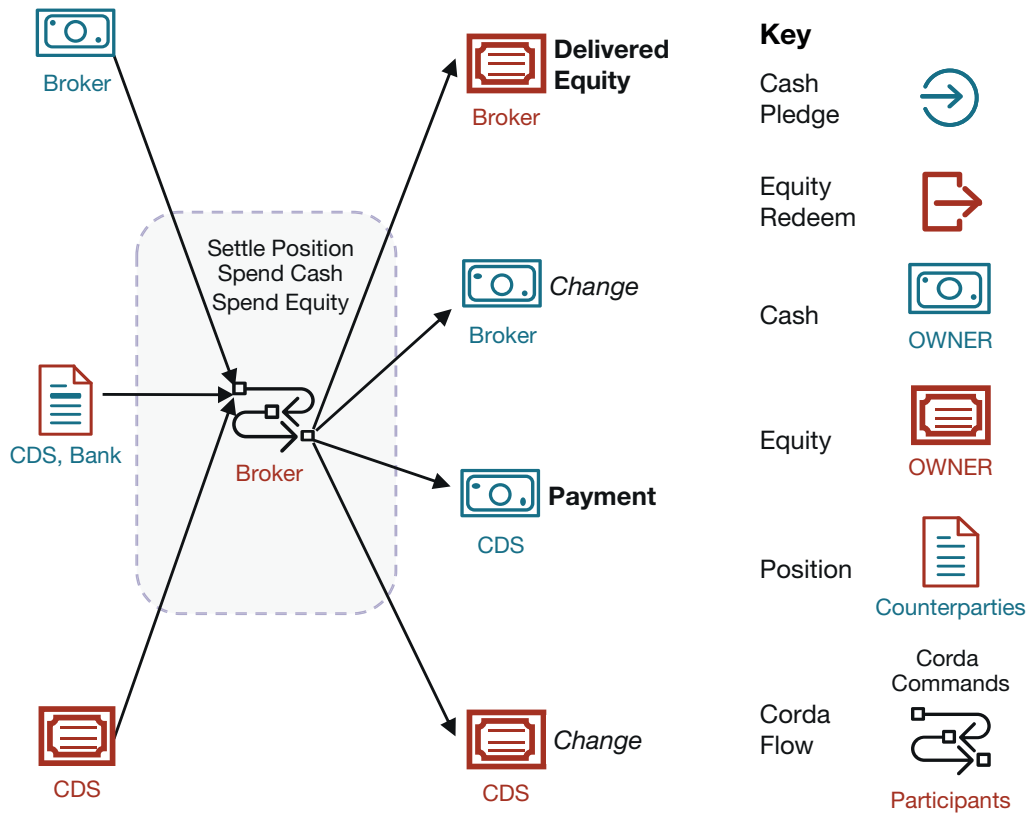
Broker

Delivered Equity
Broker

Settle Position
Spend Cash
Spend Equity

Change
Broker

CDS, Bank

Broker

Payment
CDS

CDS

Change
CDS

Key

Cash Pledge

Equity Redeem

Cash
OWNER

Equity
OWNER

Position
Counterparties

Corda Commands

Corda Flow

Participants